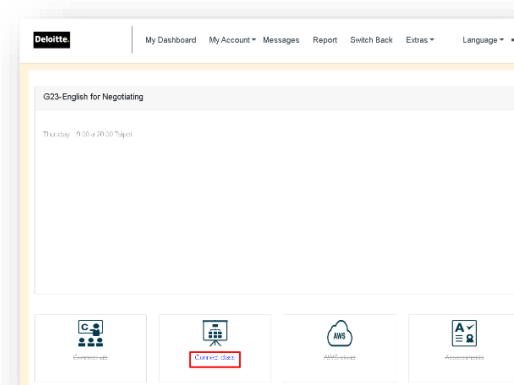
Deloitte.

My Dashboard My Account ▾ Messages Report Switch Back Extras ▾ Language ▾

G23-English for Negotiating

Thursday 19:00 a 20:30 Taipei

Connect up

Connect class

AWS

AWS setup

Assessments